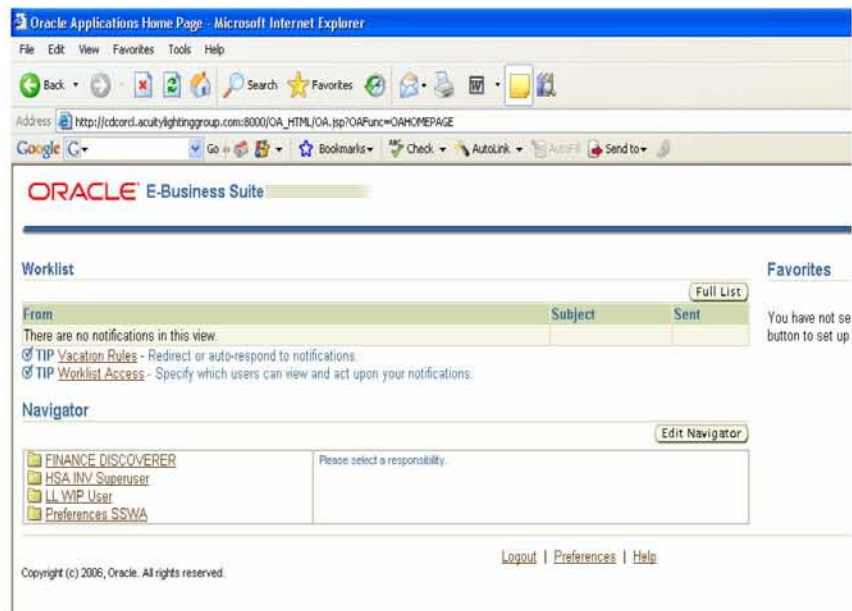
Oracle Applications Home Page - Microsoft Internet Explorer

File Edit View Favorites Tools Help

Back Search Favorites

Address http://cdcorcl.acuitylightinggroup.com:8000/OA_HTML/OA.jsp?OAFunc=OAHOMEPAGE

Google G- Go Bookmarks- Check AutoLink AutoFill Send to-

ORACLE E-Business Suite

Worklist

Full List

| From | Subject | Sent |
|---|---|---|
| There are no notifications in this view. | | |

TIP Vacation Rules - Redirect or auto-respond to notifications.
TIP Worklist Access - Specify which users can view and act upon your notifications.

Navigator

Edit Navigator

FINANCE DISCOVERER
HSA INV Superuser
LL WIP User
Preferences SSWA

Please select a responsibility.

Favorites

You have not se
button to set up

Logout | Preferences | Help

Copyright (c) 2006, Oracle. All rights reserved.